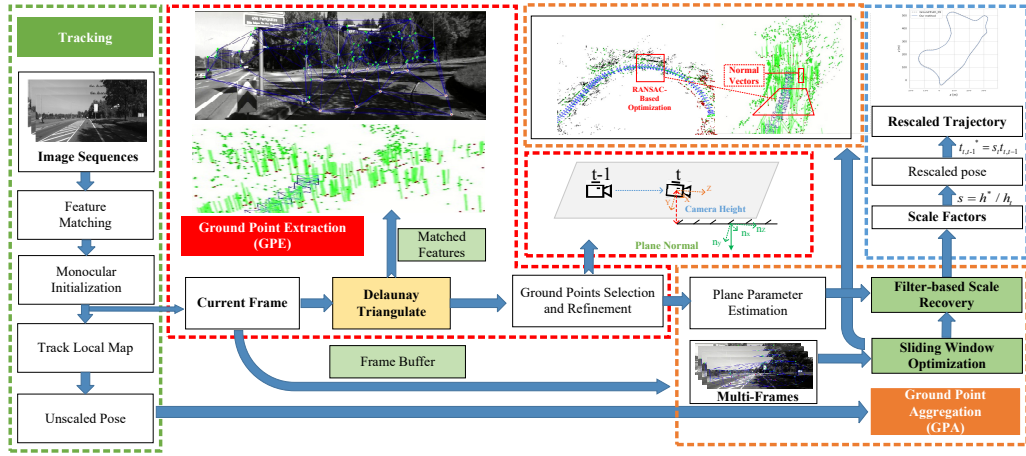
Tracking

Image Sequences

Feature Matching

Monocular Initialization

Track Local Map

Unscaled Pose

Ground Point Extraction (GPE)

Matched Features

Current Frame

Delaunay Triangulate

Frame Buffer

RANSAC-Based Optimization

Normal Vectors

t-1

t

Camera Height

Plane Normal

Ground Points Selection and Refinement

Plane Parameter Estimation

Multi-Frames

Rescaled Trajectory

$t_{t,t-1}{}^{*} = s_t t_{t,t-1}$

Rescaled pose

$s = h^* / h_t$

Scale Factors

Filter-based Scale Recovery

Sliding Window Optimization

Ground Point Aggregation (GPA)